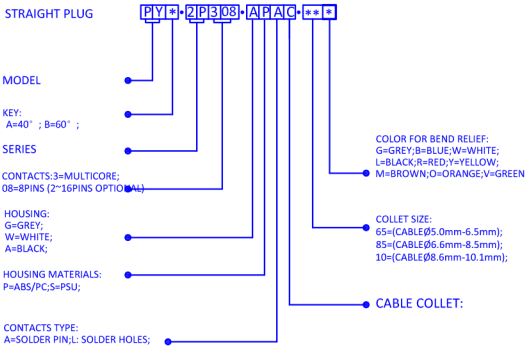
STRAIGHT PLUG P Y * - 2 P 3 08 - A P A C - ** *

MODEL

KEY:
A=40° ; B=60° ;

SERIES

CONTACTS:3=MULTICORE;
08=8PINS (2~16PINS OPTIONAL)

HOUSING:
G=GREY;
W=WHITE;
A=BLACK;

HOUSING MATERIALS:
P=ABS/PC;S=PSU;

CONTACTS TYPE:
A=SOLDER PIN;L: SOLDER HOLES;

COLOR FOR BEND RELIEF:
G=GREY;B=BLUE;W=WHITE;
L=BLACK;R=RED;Y=YELLOW;
M=BROWN;O=ORANGE;V=GREEN

COLLET SIZE:
65=(CABLEØ5.0mm-6.5mm);
85=(CABLEØ6.6mm-8.5mm);
10=(CABLEØ8.6mm-10.1mm);

CABLE COLLET: